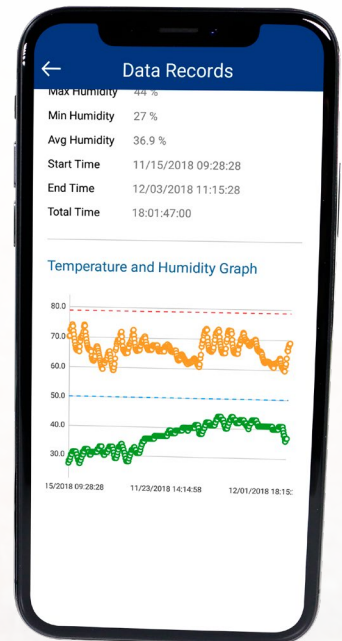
Data Records

Max Humidity 44 %

Min Humidity 27 %

Avg Humidity 36.9 %

Start Time 11/15/2018 09:28:28

End Time 12/03/2018 11:15:28

Total Time 18:01:47:00

Temperature and Humidity Graph

80.0
70.0
60.0
50.0
40.0
30.0

15/2018 09:28:28 11/23/2018 14:14:58 12/01/2018 18:15: